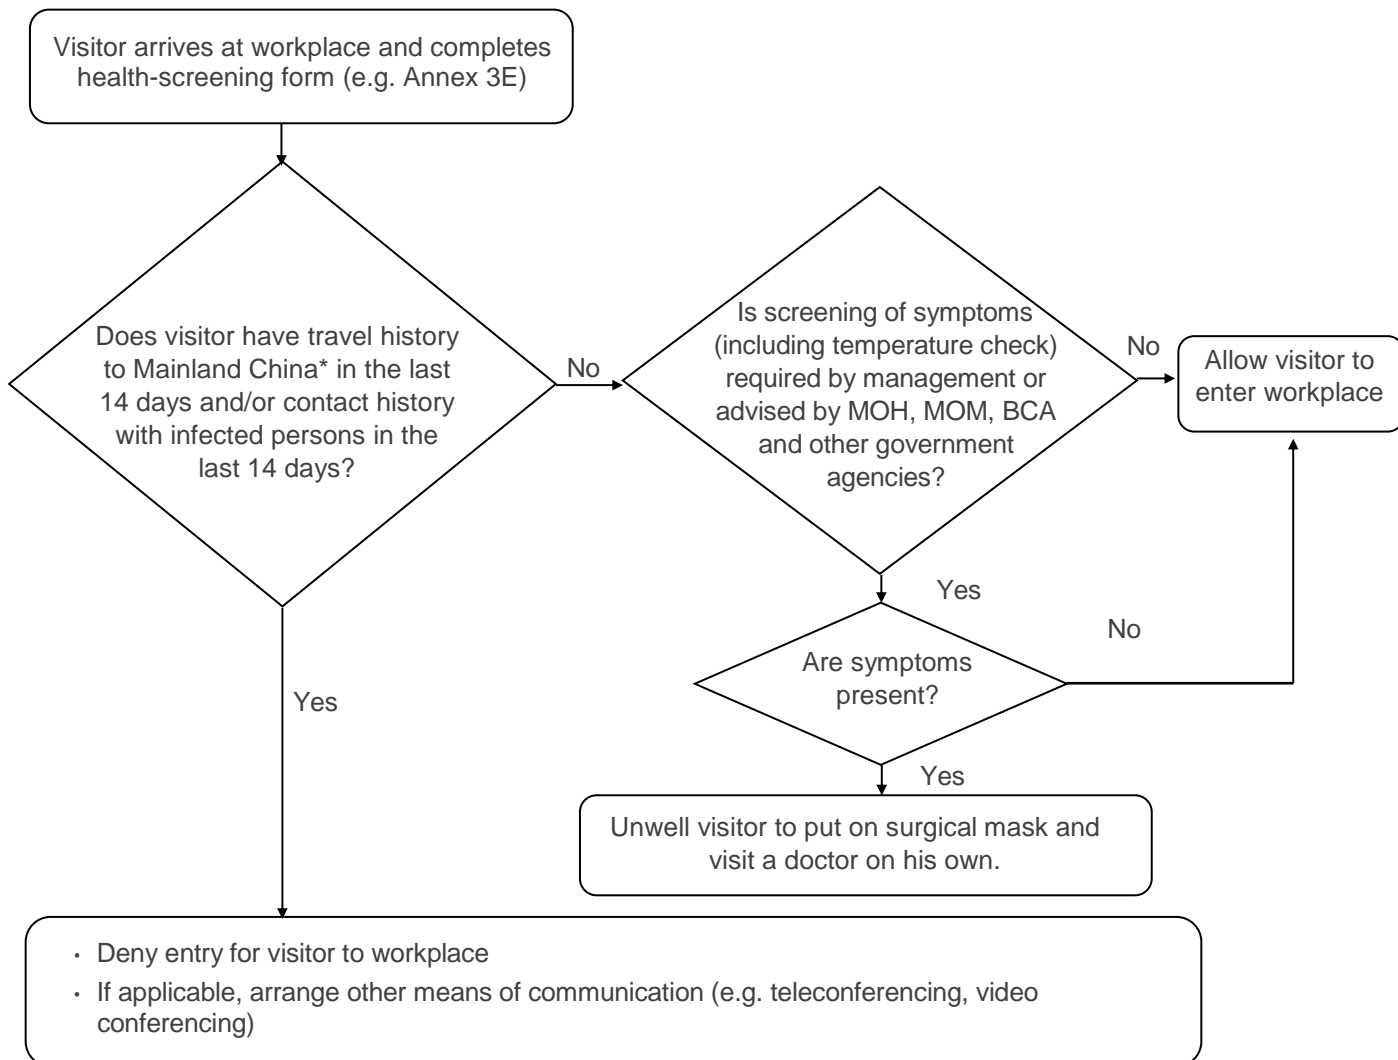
Visitor arrives at workplace and completes health-screening form (e.g. Annex 3E)

Does visitor have travel history to Mainland China* in the last 14 days and/or contact history with infected persons in the last 14 days?

No

Is screening of symptoms (including temperature check) required by management or advised by MOH, MOM, BCA and other government agencies?

No

Allow visitor to enter workplace

Yes

No

Are symptoms present?

Yes

Yes

Unwell visitor to put on surgical mask and visit a doctor on his own.

• Deny entry for visitor to workplace
• If applicable, arrange other means of communication (e.g. teleconferencing, video conferencing)